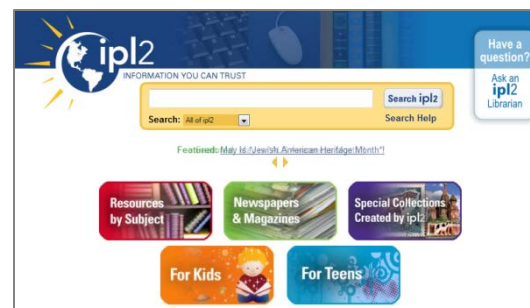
ipl2
INFORMATION YOU CAN TRUST

Search ipl2

Search: All of ipl2

Search Help

Have a question?

Ask an ipl2 Librarian

Featured: May is Jewish American Heritage Month!

Resources by Subject

Newspapers & Magazines

Special Collections Created by ipl2

For Kids

For Teens